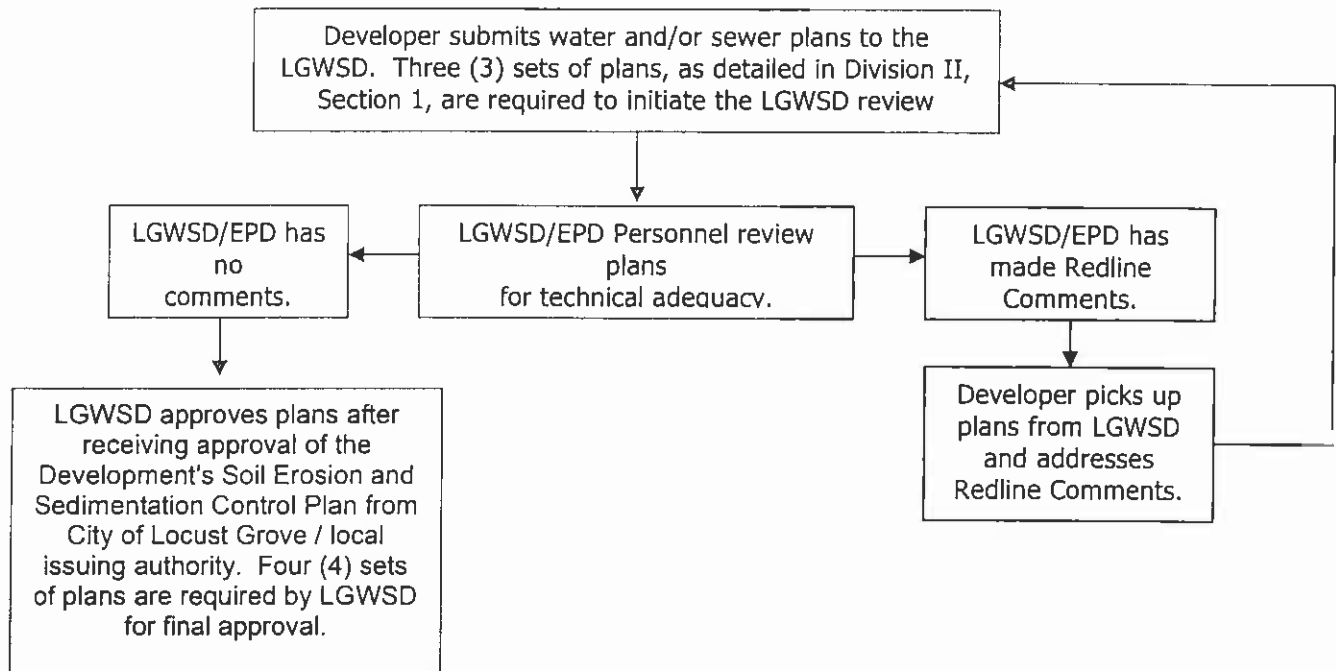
Developer submits water and/or sewer plans to the LGWSD. Three (3) sets of plans, as detailed in Division II, Section 1, are required to initiate the LGWSD review

LGWSD/EPD has no comments.

LGWSD/EPD Personnel review plans for technical adequacy.

LGWSD/EPD has made Redline Comments.

LGWSD approves plans after receiving approval of the Development's Soil Erosion and Sedimentation Control Plan from City of Locust Grove / local issuing authority. Four (4) sets of plans are required by LGWSD for final approval.

Developer picks up plans from LGWSD and addresses Redline Comments.